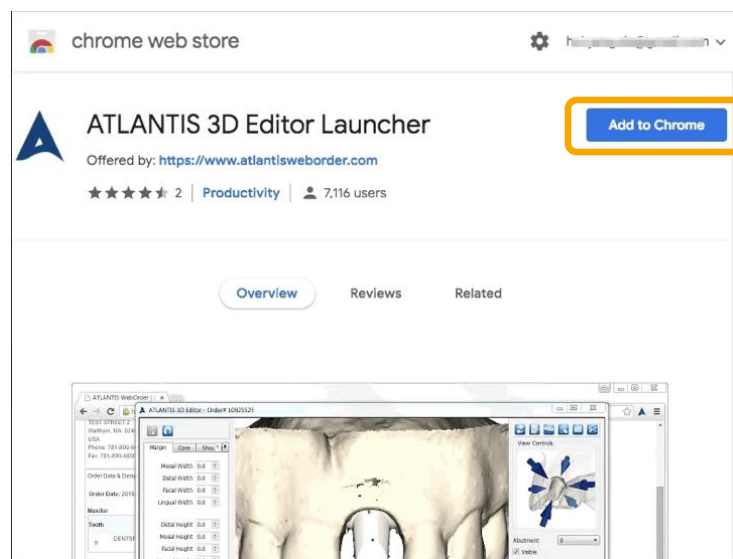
chrome web store

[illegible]

ATLANTIS 3D Editor Launcher

Offered by: https://www.atlantisweborder.com

2 | Productivity | 7,116 users

Add to Chrome

Overview

Reviews

Related

ATLANTIS WebOrder

ATLANTIS 3D Editor - Order# 10925525

Margin

Core

Show

Mesial Width

Distal Width

Facial Width

Lingual Width

Distal Height

Mesial Height

Facial Height

Order Date

Maxillar

Tooth

View Controls

Abutment

Visible